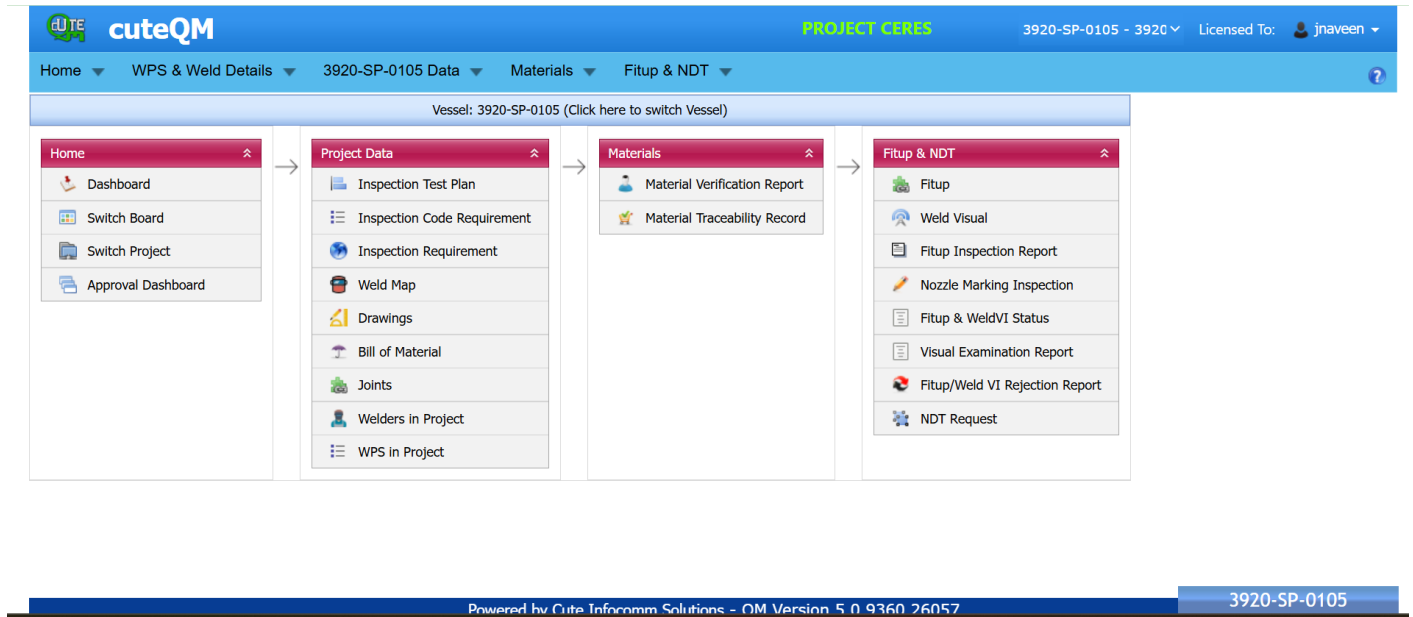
CUTE QM cuteQM

PROJECT CERES

3920-SP-0105 - 3920

Licensed To: jnaveen

Home WPS & Weld Details 3920-SP-0105 Data Materials Fitup & NDT

?

Vessel: 3920-SP-0105 (Click here to switch Vessel)

Home
Dashboard
Switch Board
Switch Project
Approval Dashboard

Project Data
Inspection Test Plan
Inspection Code Requirement
Inspection Requirement
Weld Map
Drawings
Bill of Material
Joints
Welders in Project
WPS in Project

Materials
Material Verification Report
Material Traceability Record

Fitup & NDT
Fitup
Weld Visual
Fitup Inspection Report
Nozzle Marking Inspection
Fitup & WeldVI Status
Visual Examination Report
Fitup/Weld VI Rejection Report
NDT Request

Powered by Cute Infocomm Solutions - QM Version 5.0.9360.26057

3920-SP-0105